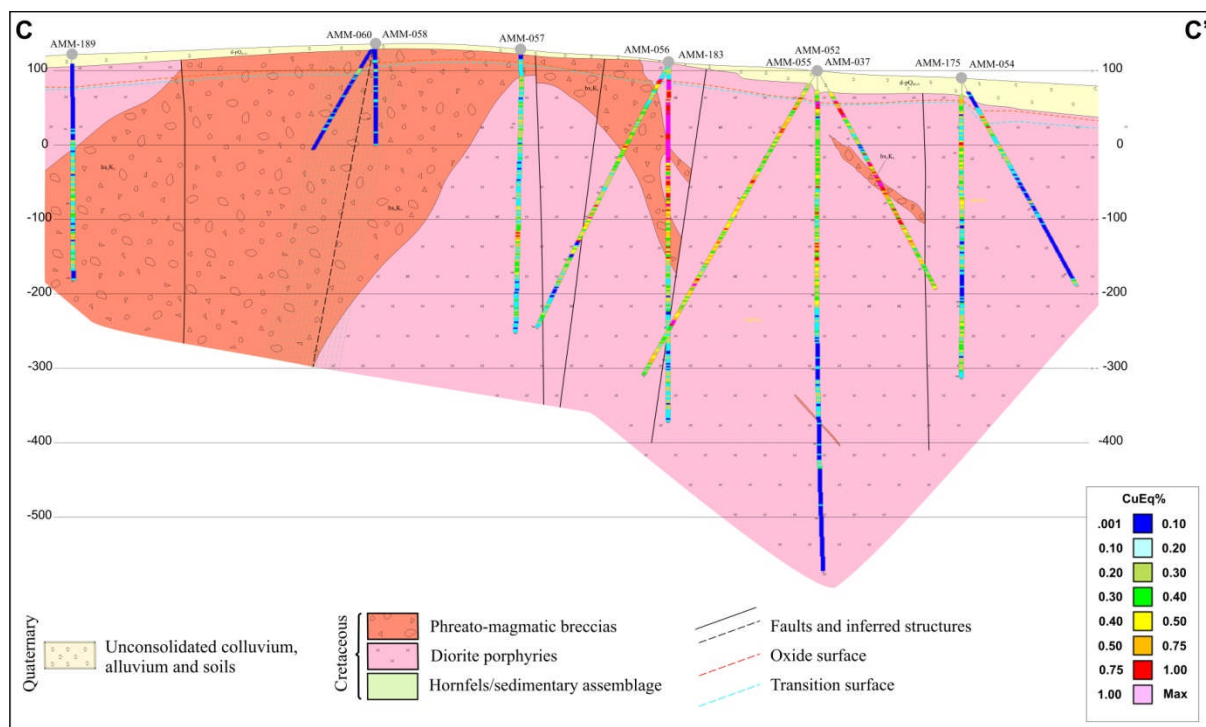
C

C'

AMM-189

AMM-060

AMM-058

AMM-057

AMM-056

AMM-183

AMM-052

AMM-055

AMM-037

AMM-175

AMM-054

100

0

-100

-200

-300

-400

-500

100

0

-100

-200

-300

-400

| CuEq% | | |
|---|---|---|
| .001 | | 0.10 |
| 0.10 | | 0.20 |
| 0.20 | | 0.30 |
| 0.30 | | 0.40 |
| 0.40 | | 0.50 |
| 0.50 | | 0.75 |
| 0.75 | | 1.00 |
| 1.00 | | Max |

Quaternary

Unconsolidated colluvium, alluvium and soils

Cretaceous

Phreato-magmatic breccias

Diorite porphyries

Hornfels/sedimentary assemblage

Faults and inferred structures

Oxide surface

Transition surface